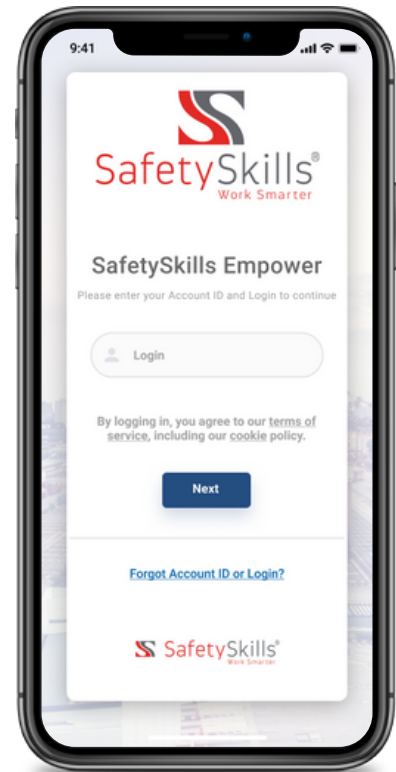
9:41

SafetySkills®
Work Smarter

SafetySkills Empower

Please enter your Account ID and Login to continue

Login

By logging in, you agree to our terms of service, including our cookie policy.

Next

Forgot Account ID or Login?

SafetySkills®
Work Smarter